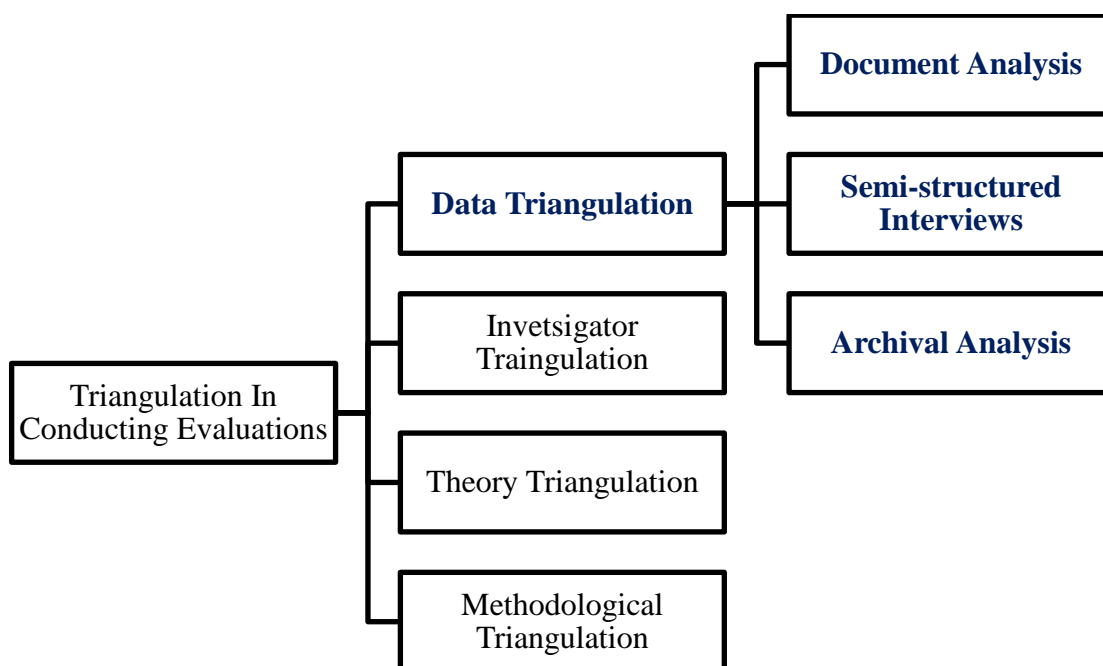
Triangulation In Conducting Evaluations

Data Triangulation

Invetsigator Traingulation

Theory Triangulation

Methodological Triangulation

Document Analysis

Semi-structured Interviews

Archival Analysis